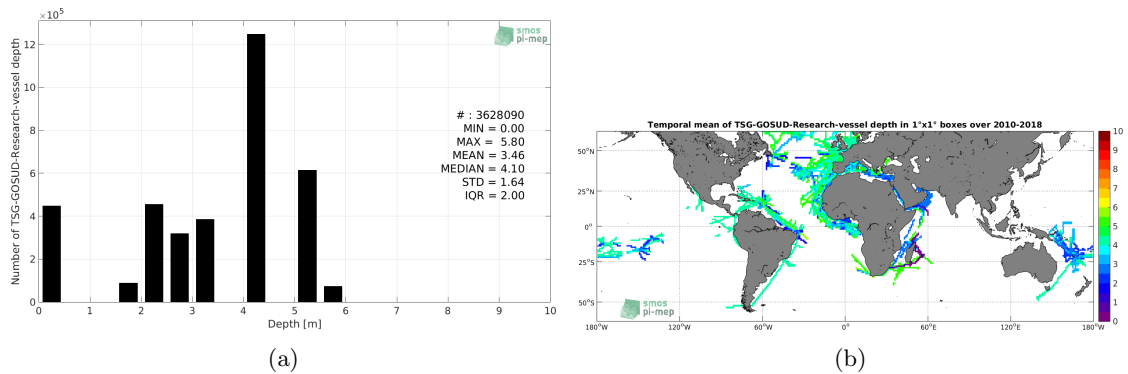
$\times10^5$

smos pi-mep

Number of TSG-GOSUD-Research-vessel depth

12
10
8
6
4
2
0

# : 3628090
MIN = 0.00
MAX = 5.80
MEAN = 3.46
MEDIAN = 4.10
STD = 1.64
IQR = 2.00

0 1 2 3 4 5 6 7 8 9 10
Depth [m]

(a)

Temporal mean of TSG-GOSUD-Research-vessel depth in 1°x1° boxes over 2010-2018

50°N
25°N
0°
25°S
50°S

180°W 120°W 60°W 0° 60°E 120°E 180°W

10
9
8
7
6
5
4
3
2
1
0

smos pi-mep

(b)